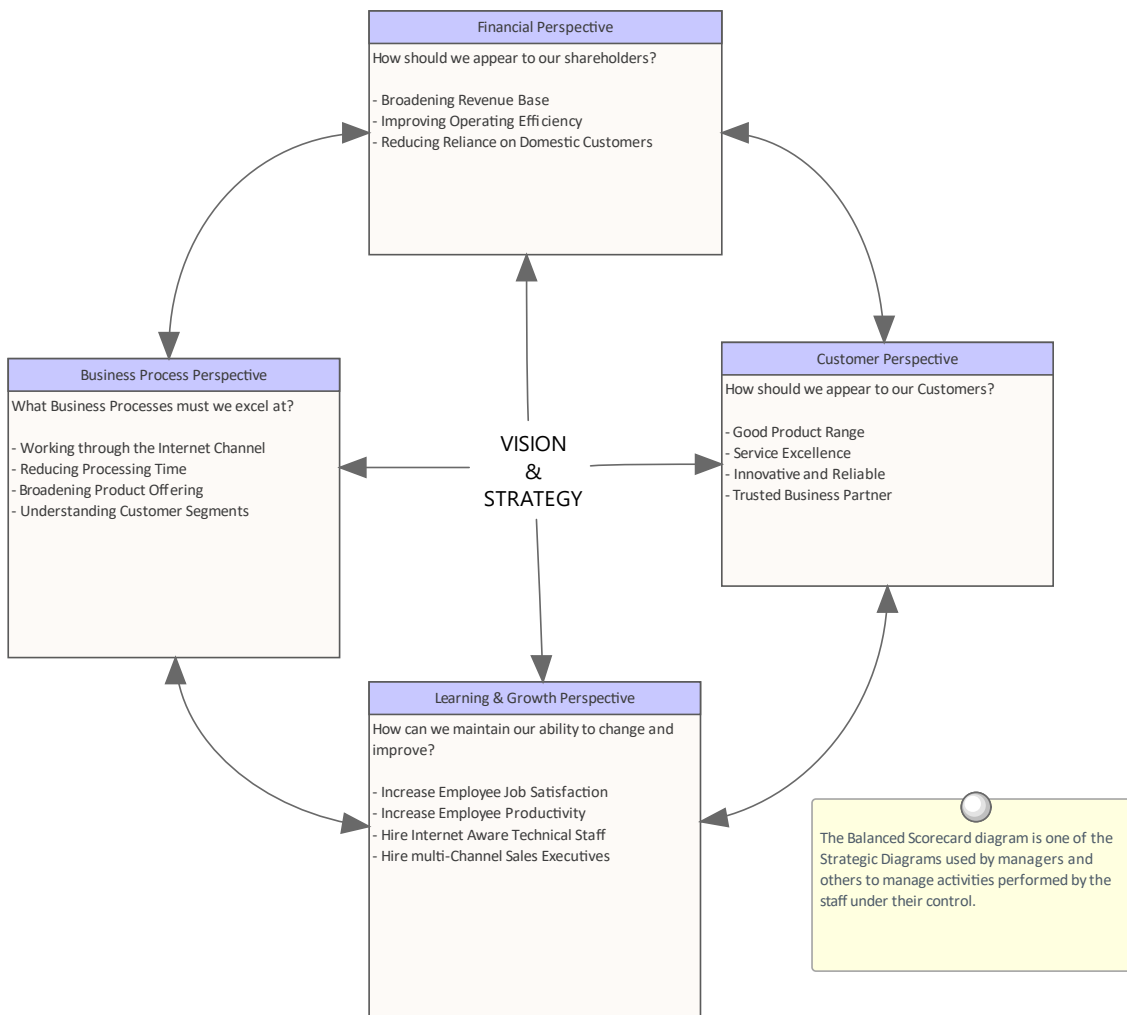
Financial Perspective

How should we appear to our shareholders?

- Broadening Revenue Base
- Improving Operating Efficiency
- Reducing Reliance on Domestic Customers

Business Process Perspective

What Business Processes must we excel at?

- Working through the Internet Channel
- Reducing Processing Time
- Broadening Product Offering
- Understanding Customer Segments

VISION
&
STRATEGY

Customer Perspective

How should we appear to our Customers?

- Good Product Range
- Service Excellence
- Innovative and Reliable
- Trusted Business Partner

Learning & Growth Perspective

How can we maintain our ability to change and improve?

- Increase Employee Job Satisfaction
- Increase Employee Productivity
- Hire Internet Aware Technical Staff
- Hire multi-Channel Sales Executives

The Balanced Scorecard diagram is one of the Strategic Diagrams used by managers and others to manage activities performed by the staff under their control.